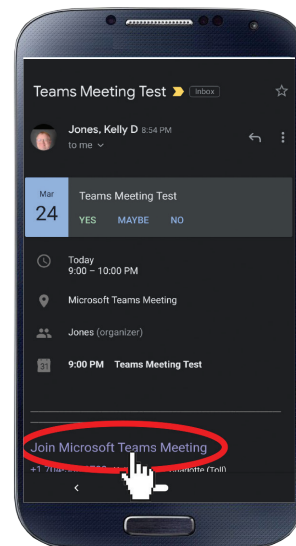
Teams Meeting Test Inbox

Jones, Kelly D 8:54 PM
to me

Mar
24

Teams Meeting Test
YES MAYBE NO

Today
9:00 – 10:00 PM

Microsoft Teams Meeting

Jones (organizer)

31

9:00 PM Teams Meeting Test

Join Microsoft Teams Meeting

+1 704-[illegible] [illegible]otte (Toll)